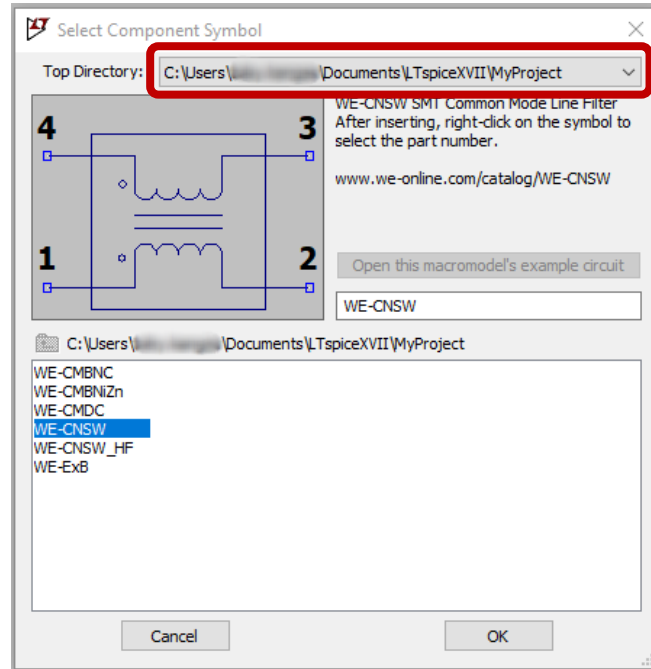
Select Component Symbol

Top Directory: C:\Users\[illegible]\Documents\LTspiceXVII\MyProject

4 3 1 2

WE-CNSW SMT Common Mode Line Filter
After inserting, right-click on the symbol to select the part number.

www.we-online.com/catalog/WE-CNSW

Open this macromodel's example circuit

WE-CNSW

C:\Users\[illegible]\Documents\LTspiceXVII\MyProject

WE-CMBNC
WE-CMBNiZn
WE-CMDC
WE-CNSW
WE-CNSW_HF
WE-ExB

Cancel

OK